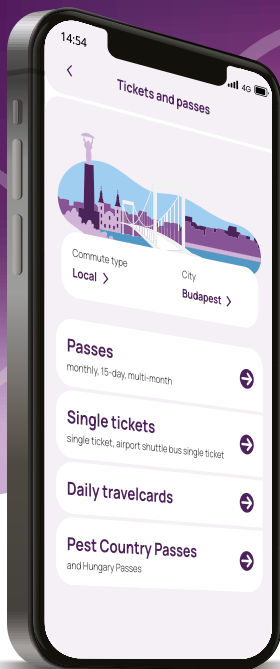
14:54

4G

<

Tickets and passes

Commute type
Local >

City
Budapest >

Passes
monthly, 15-day, multi-month

Single tickets
single ticket, airport shuttle bus single ticket

Daily travelcards

Pest Country Passes
and Hungary Passes